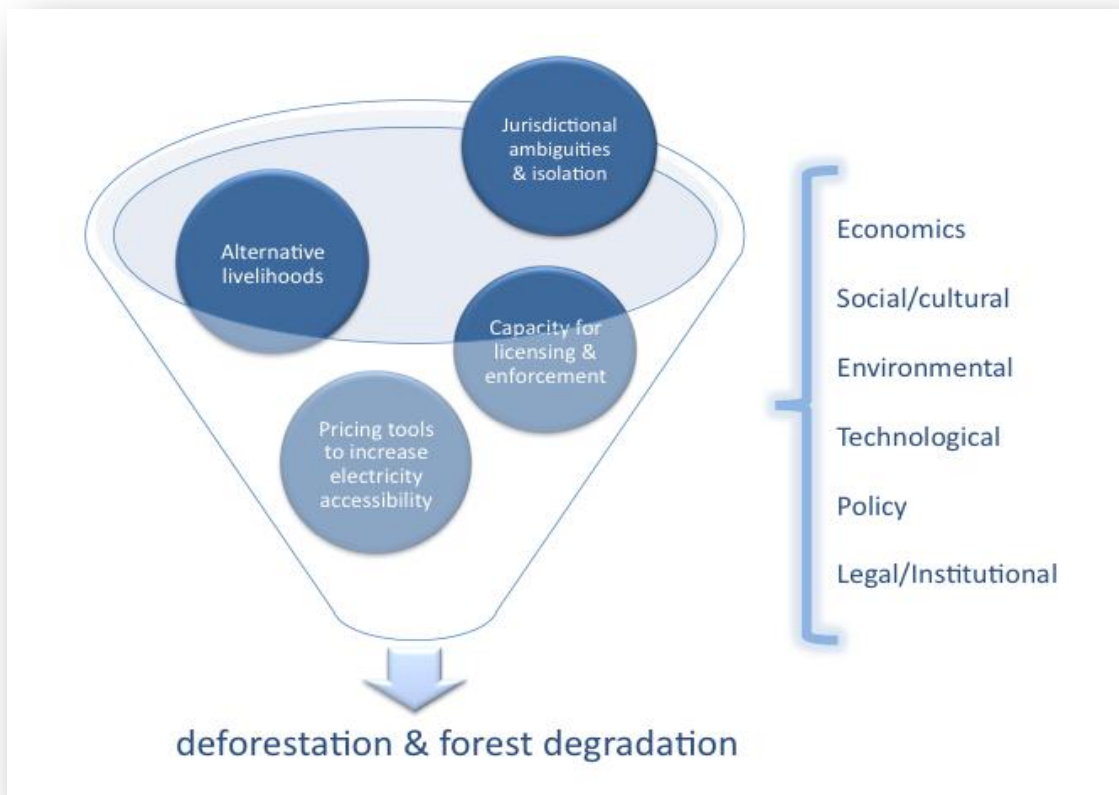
Jurisdictional ambiguities & isolation

Alternative livelihoods

Capacity for licensing & enforcement

Pricing tools to increase electricity accessibility

Economics

Social/cultural

Environmental

Technological

Policy

Legal/Institutional

deforestation & forest degradation